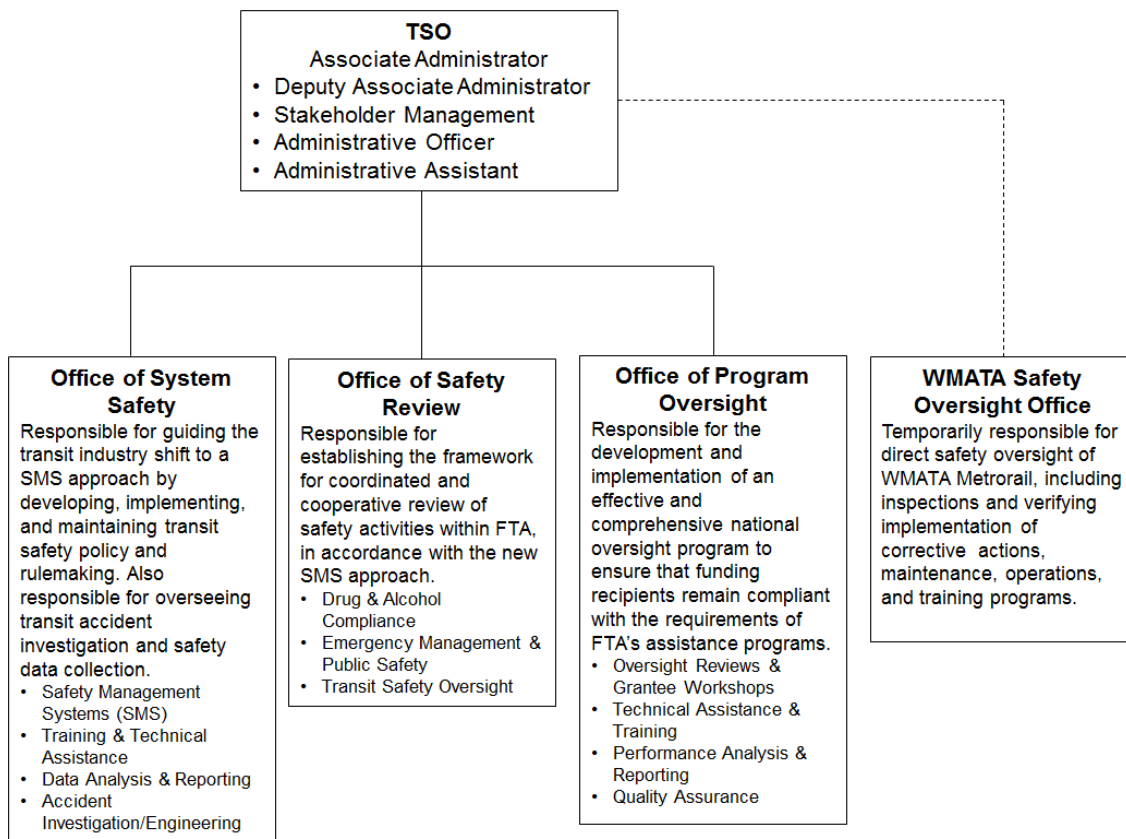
**TSO**
Associate Administrator
- Deputy Associate Administrator
- Stakeholder Management
- Administrative Officer
- Administrative Assistant

**Office of System Safety**
Responsible for guiding the transit industry shift to a SMS approach by developing, implementing, and maintaining transit safety policy and rulemaking. Also responsible for overseeing transit accident investigation and safety data collection.
- Safety Management Systems (SMS)
- Training & Technical Assistance
- Data Analysis & Reporting
- Accident Investigation/Engineering

**Office of Safety Review**
Responsible for establishing the framework for coordinated and cooperative review of safety activities within FTA, in accordance with the new SMS approach.
- Drug & Alcohol Compliance
- Emergency Management & Public Safety
- Transit Safety Oversight

**Office of Program Oversight**
Responsible for the development and implementation of an effective and comprehensive national oversight program to ensure that funding recipients remain compliant with the requirements of FTA's assistance programs.
- Oversight Reviews & Grantee Workshops
- Technical Assistance & Training
- Performance Analysis & Reporting
- Quality Assurance

**WMATA Safety Oversight Office**
Temporarily responsible for direct safety oversight of WMATA Metrorail, including inspections and verifying implementation of corrective actions, maintenance, operations, and training programs.